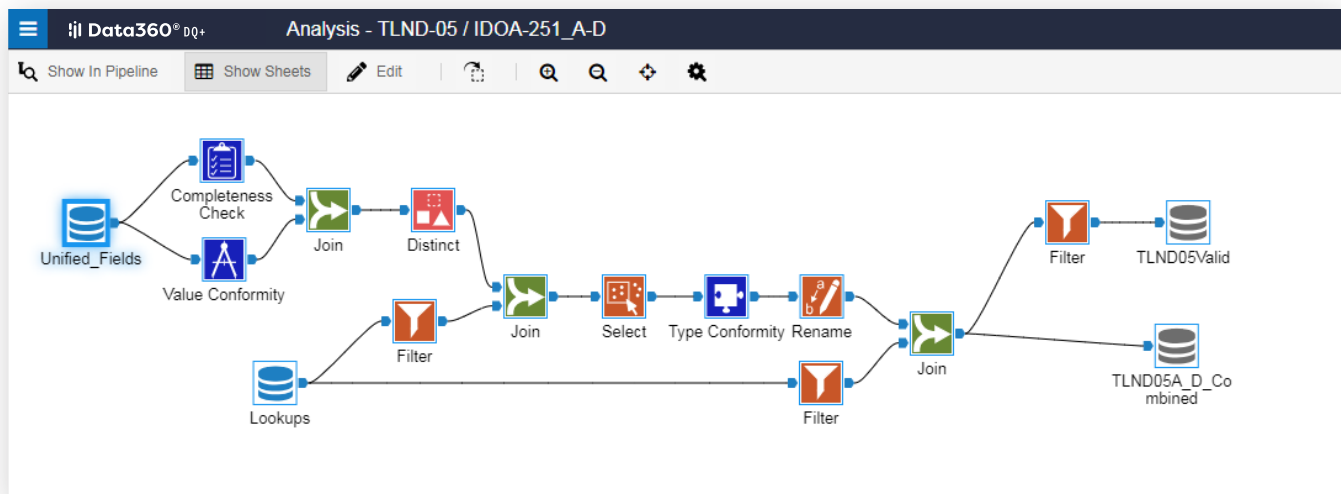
Data360® DQ+ Analysis - TLND-05 / IDOA-251_A-D

Show In Pipeline Show Sheets Edit

Completeness Check

Unified_Fields

Value Conformity

Join

Distinct

Filter

Join

Select

Type Conformity

Rename

Lookups

Filter

Join

Filter

TLND05Valid

TLND05A_D_Combined